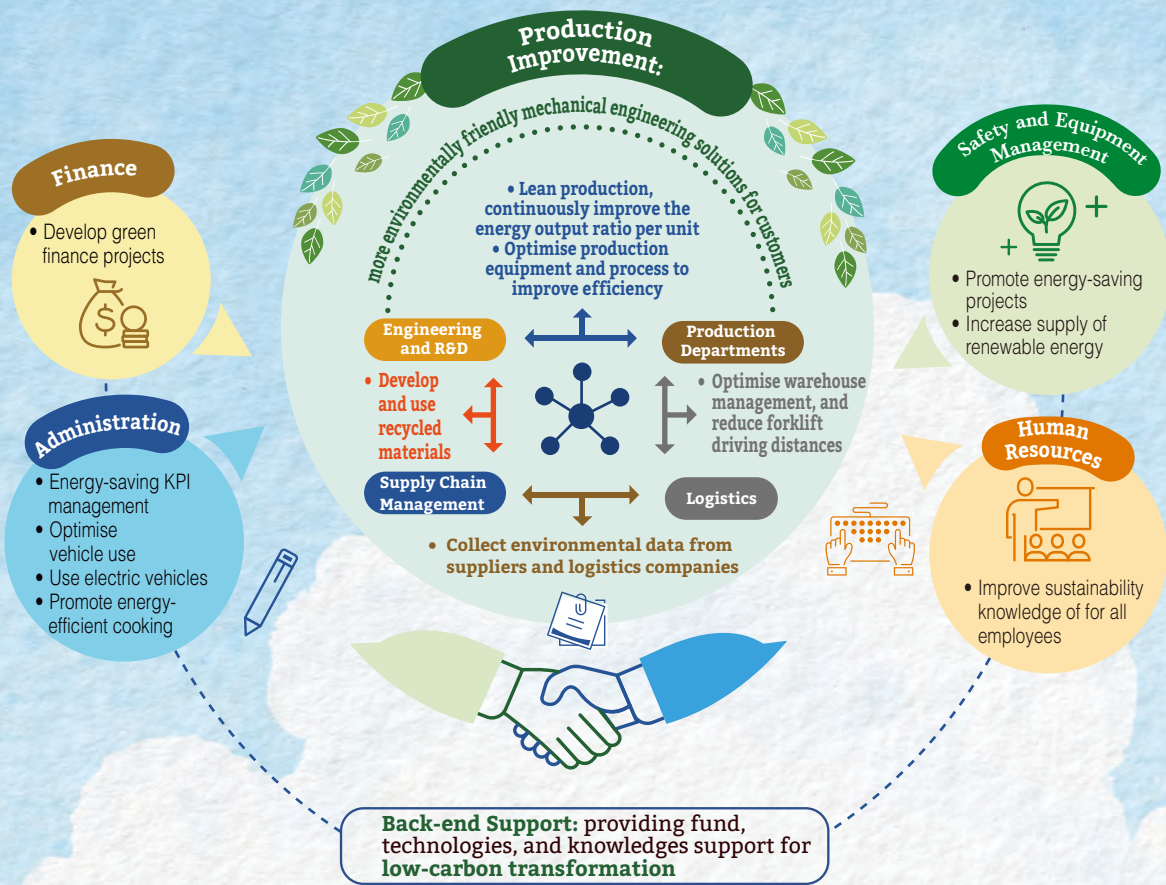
Production Improvement:

more environmentally friendly mechanical engineering solutions for customers

• Lean production, continuously improve the energy output ratio per unit
• Optimise production equipment and process to improve efficiency

Engineering and R&D

Production Departments

• Develop and use recycled materials

• Optimise warehouse management, and reduce forklift driving distances

Supply Chain Management

Logistics

• Collect environmental data from suppliers and logistics companies

Finance

• Develop green finance projects

Administration

• Energy-saving KPI management
• Optimise vehicle use
• Use electric vehicles
• Promote energy-efficient cooking

Safety and Equipment Management

• Promote energy-saving projects
• Increase supply of renewable energy

Human Resources

• Improve sustainability knowledge of for all employees

Back-end Support: providing fund, technologies, and knowledges support for low-carbon transformation